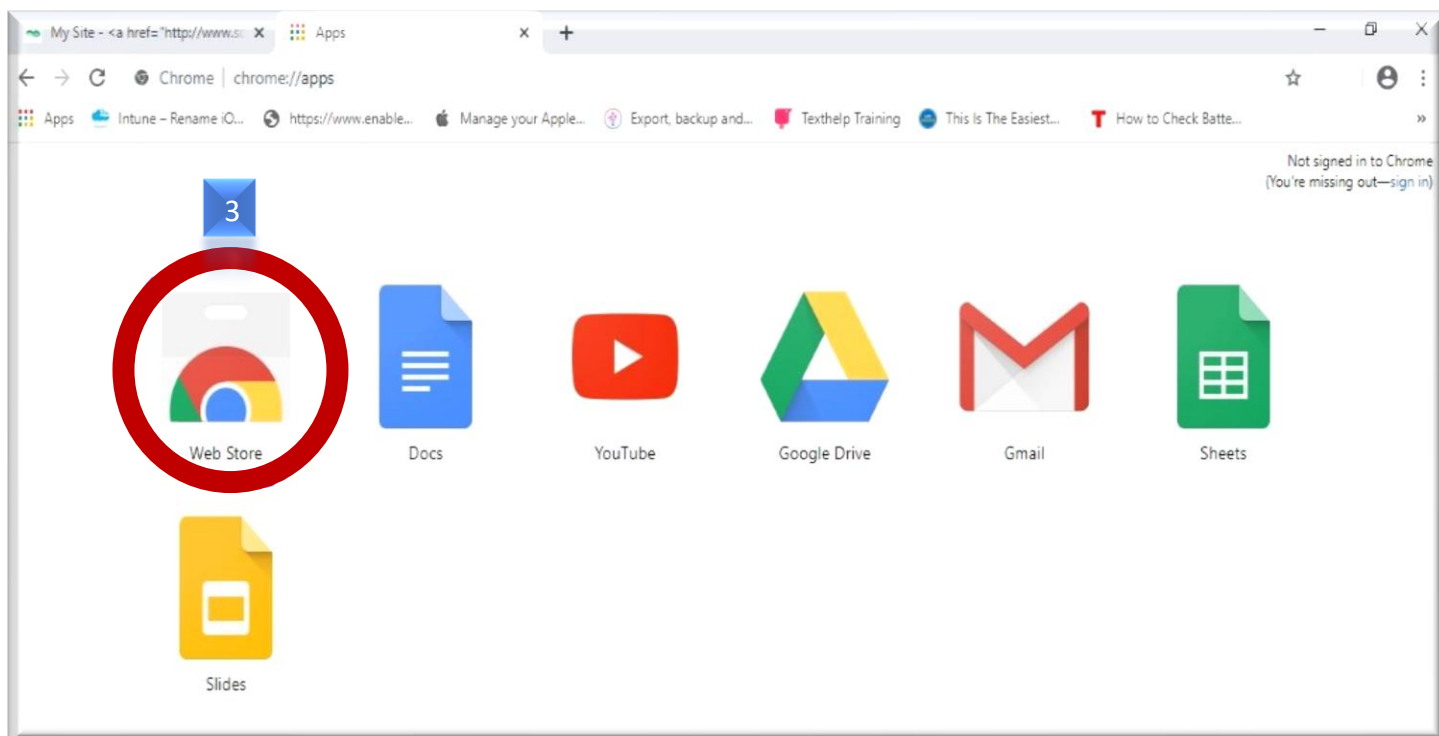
My Site - <a href="http://www.sc ×
Apps ×
+

Chrome | chrome://apps

Apps  Intune – Rename iO...  https://www.enable...  Manage your Apple...  Export, backup and...  Texthelp Training  This Is The Easiest...  How to Check Batte...  »

Not signed in to Chrome
(You're missing out—sign in)

3

Web Store
Docs
YouTube
Google Drive
Gmail
Sheets
Slides